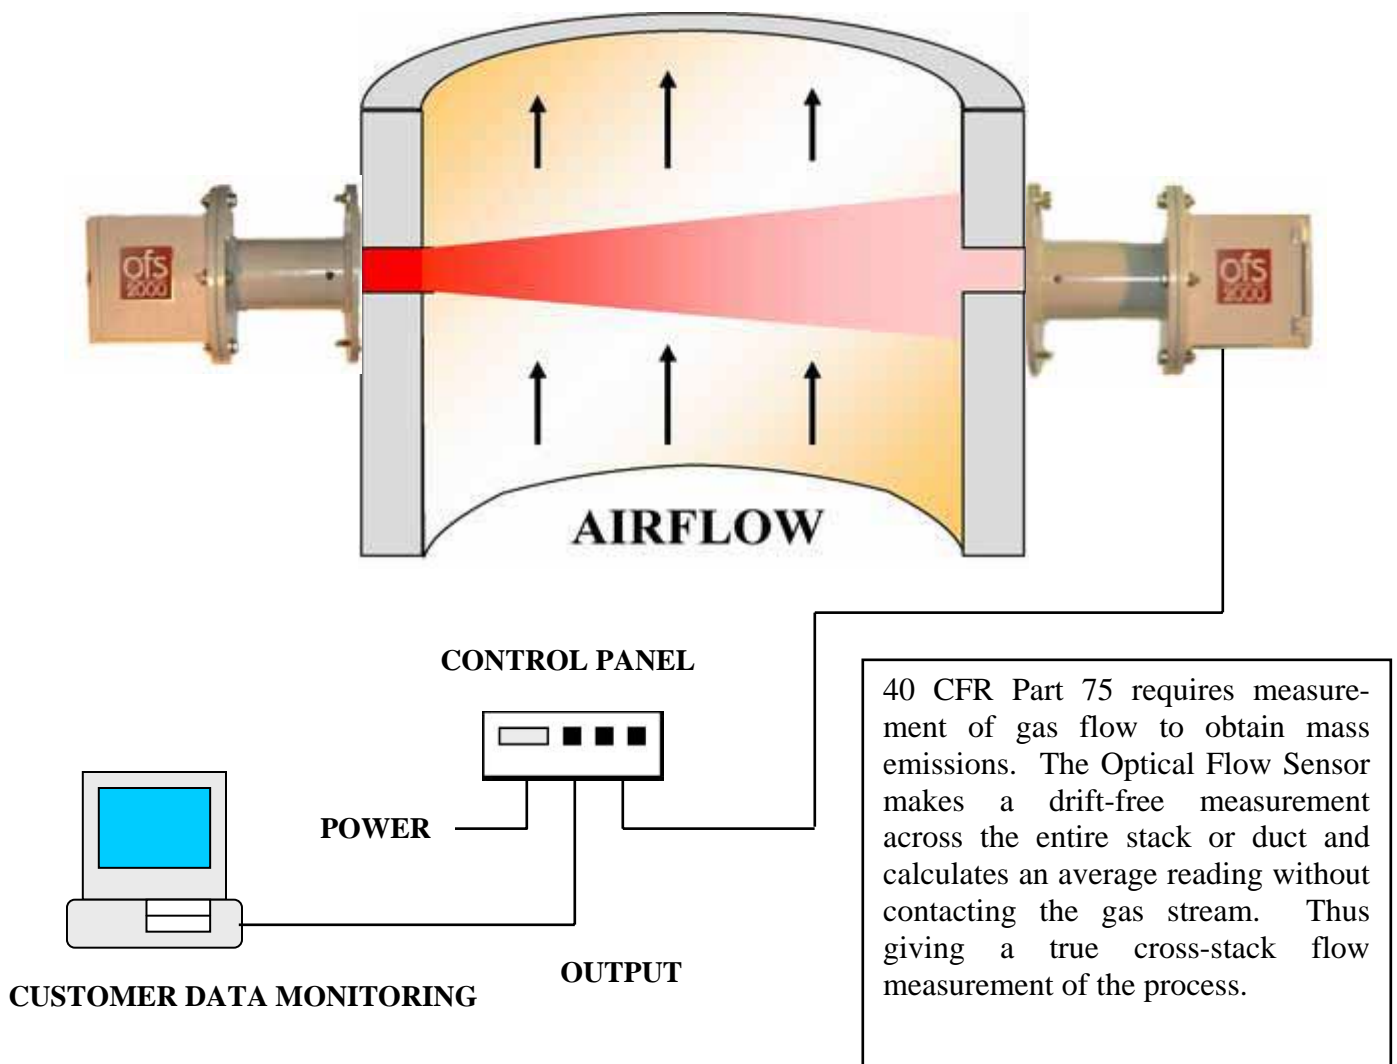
ofs 2000

ofs 2000

AIRFLOW

CONTROL PANEL

POWER

OUTPUT

CUSTOMER DATA MONITORING

40 CFR Part 75 requires measurement of gas flow to obtain mass emissions. The Optical Flow Sensor makes a drift-free measurement across the entire stack or duct and calculates an average reading without contacting the gas stream. Thus giving a true cross-stack flow measurement of the process.